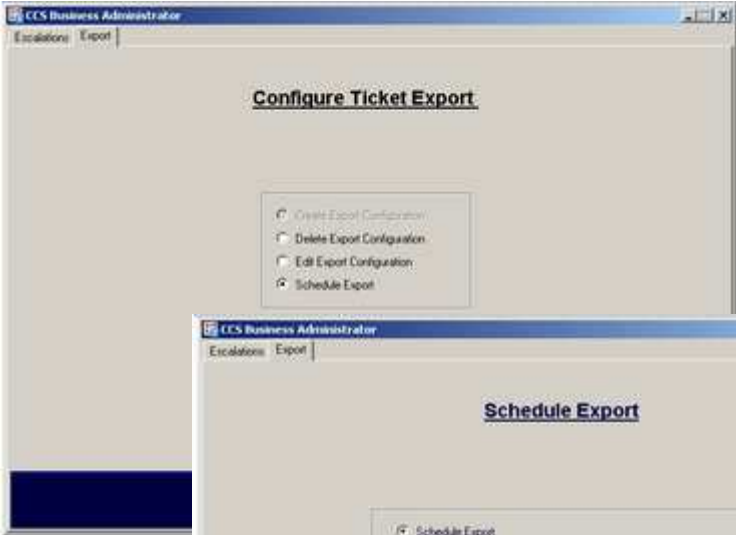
CCS Business Administrator

Escalations Export

Configure Ticket Export

Create Export Configuration

Delete Export Configuration

Edit Export Configuration

Schedule Export

CCS Business Administrator

Escalations Export

Schedule Export

Schedule Export